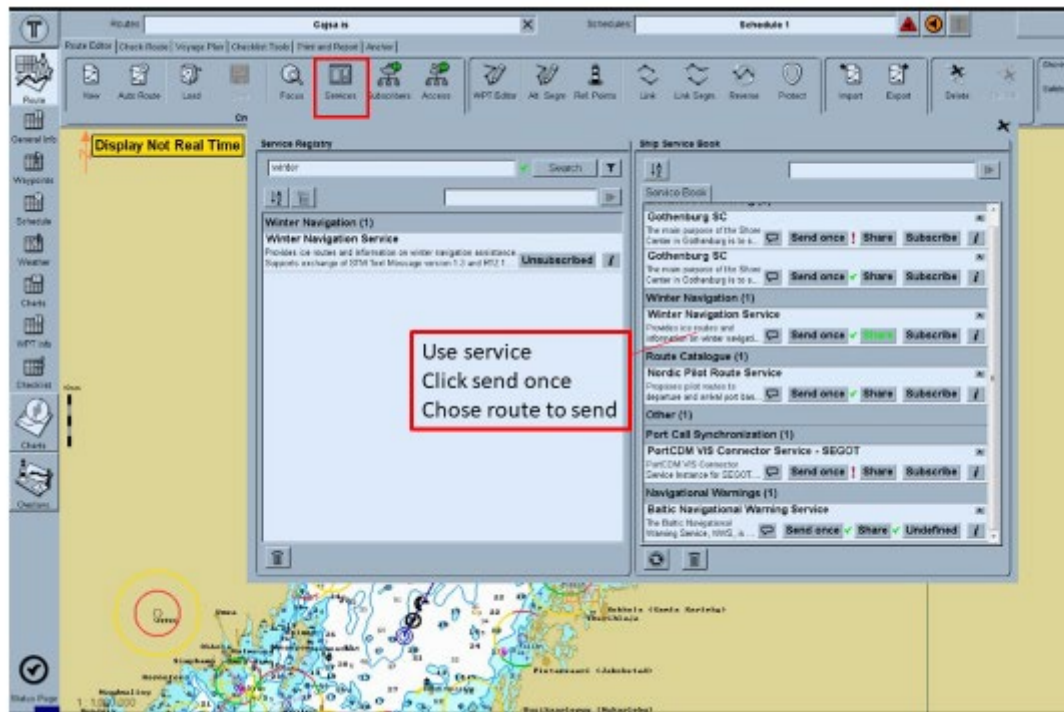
Routes: Gajsa is
Schedules: Schedule 1

Route Editor | Check Route | Voyage Plan | Checklist Tools | Print and Report | Anchor

New | Auto Route | Load | On | Focus | Services | Subscribers | Access | WPT Editor | Alt. Segm | Ref. Points | Link | Link Segm | Reverse | Protect | Import | Export | Delete

Route
General Info
Waypoints
Schedule
Weather
Charts
WPT Info
Checklist
Charts
Overlays
Status Page

Display Not Real Time

Service Registry
winter
Search
Winter Navigation (1)
Winter Navigation Service
Provides ice routes and information on winter navigation assistance. Supports exchange of STM Text Message version 1.0 and RTZ 1.1
Unsubscribed

Ship Service Book
Service Book
Gothenburg SC
The main purpose of the Shore Center in Gothenburg is to s...
Send once ! Share Subscribe
Gothenburg SC
The main purpose of the Shore Center in Gothenburg is to s...
Send once ✓ Share Subscribe
Winter Navigation (1)
Winter Navigation Service
Provides ice routes and information on winter navigati...
Send once ✓ Share Subscribe
Route Catalogue (1)
Nordic Pilot Route Service
Proposes pilot routes to departure and arrival port bas...
Send once ✓ Share Subscribe
Other (1)
Port Call Synchronization (1)
PortCDM VIS Connector Service - SEGOT
PortCDM VIS Connector Service Instance for SEGOT...
Send once ! Share Subscribe
Navigational Warnings (1)
Baltic Navigational Warning Service
The Baltic Navigational Warning Service, NWS, is ...
Send once ✓ Share ✓ Undefined

Use service
Click send once
Chose route to send

1 : 1,000,000